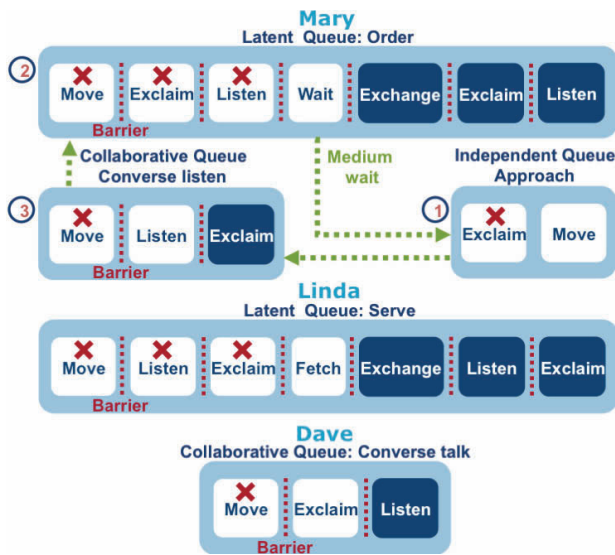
Mary
Latent Queue: Order

2
Move
Exclaim
Listen
Wait
Exchange
Exclaim
Listen
Barrier

Collaborative Queue
Converse listen

Medium
wait

Independent Queue
Approach

3
Move
Listen
Exclaim
Barrier

1
Exclaim
Move

Linda
Latent Queue: Serve

Move
Listen
Exclaim
Fetch
Exchange
Listen
Exclaim
Barrier

Dave
Collaborative Queue: Converse talk

Move
Exclaim
Listen
Barrier